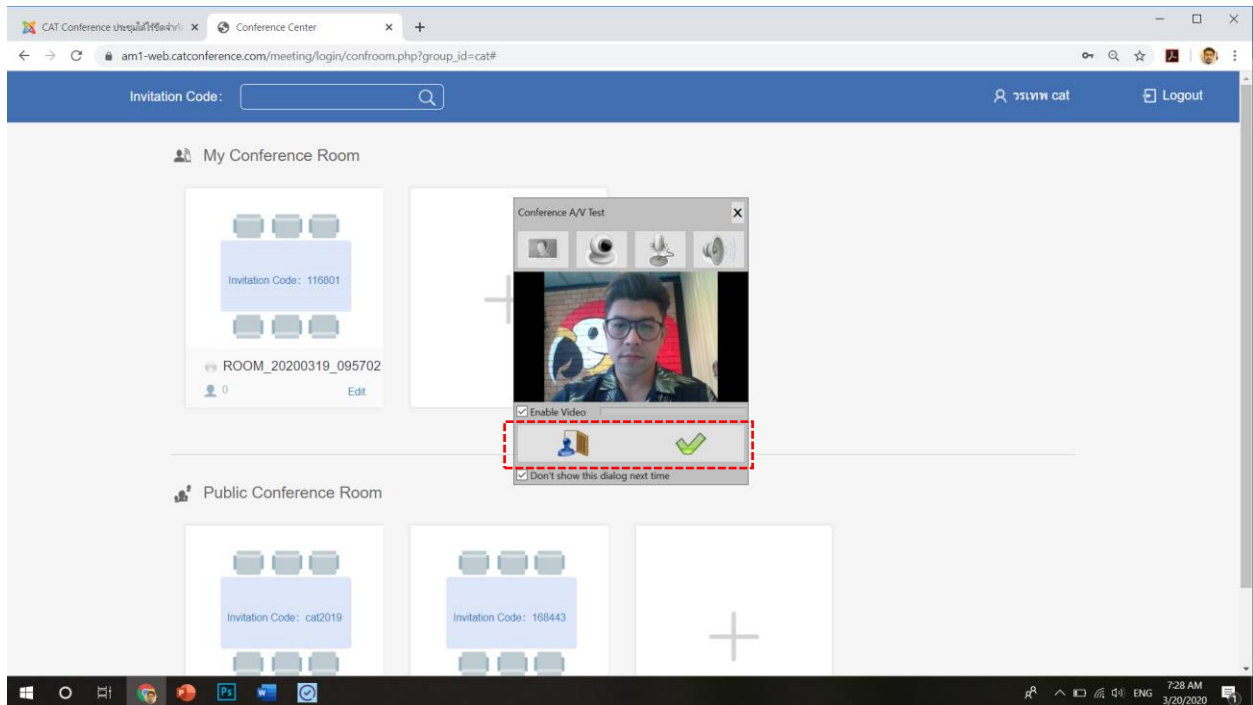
CAT Conference ประชุมได้ไร้ขีดจำกั ×
Conference Center ×
+

am1-web.catconference.com/meeting/login/confroom.php?group_id=cat#

Invitation Code:
วรเทพ cat
Logout

My Conference Room

Invitation Code: 116801

ROOM_20200319_095702
0
Edit

Conference A/V Test

Enable Video

Don't show this dialog next time

Public Conference Room

Invitation Code: cat2019

Invitation Code: 168443

ENG
7:28 AM
3/20/2020